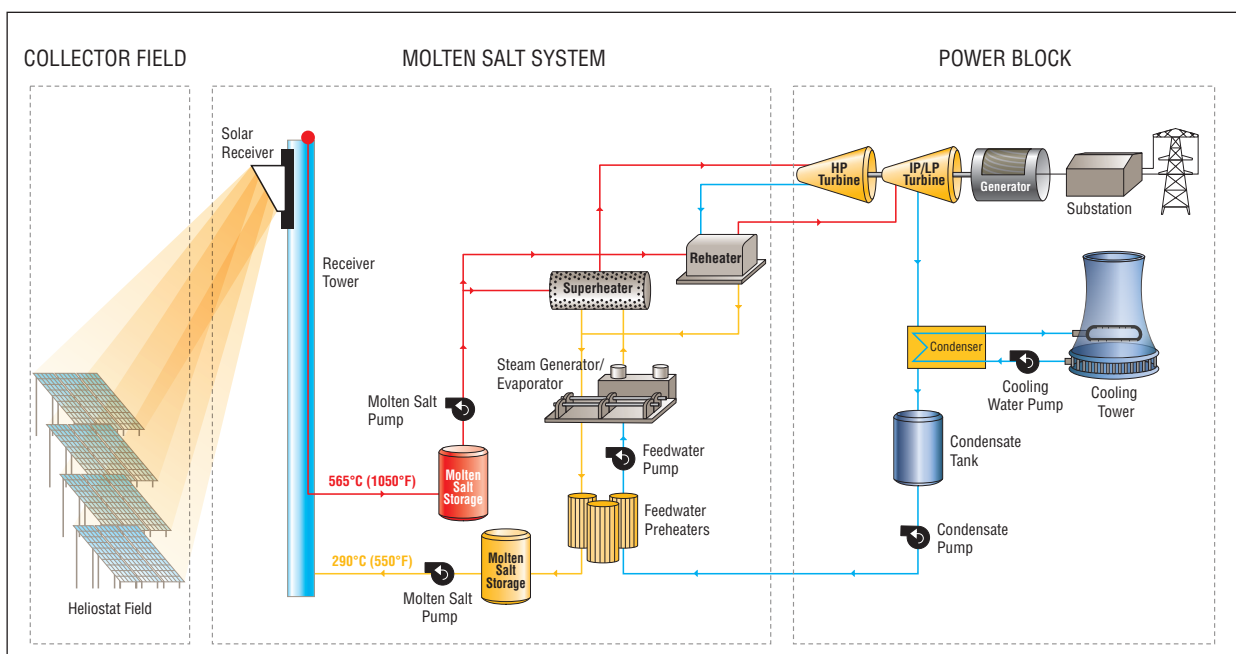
COLLECTOR FIELD

MOLTEN SALT SYSTEM

POWER BLOCK

Solar Receiver

Receiver Tower

Heliostat Field

Superheater

Reheater

Steam Generator/ Evaporator

Molten Salt Pump

Molten Salt Storage

565°C (1050°F)

290°C (550°F)

Molten Salt Storage

Molten Salt Pump

Feedwater Pump

Feedwater Preheaters

HP Turbine

IP/LP Turbine

Generator

Substation

Condenser

Cooling Water Pump

Cooling Tower

Condensate Tank

Condensate Pump